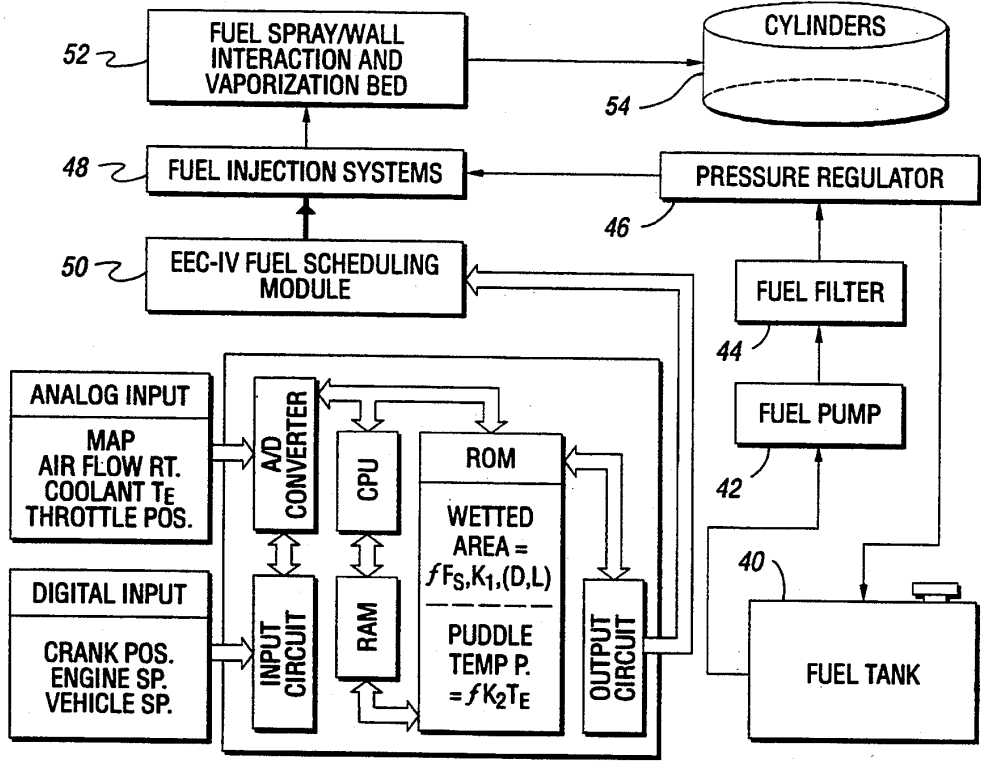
52
FUEL SPRAY/WALL INTERACTION AND VAPORIZATION BED

CYLINDERS
54

48
FUEL INJECTION SYSTEMS

PRESSURE REGULATOR
46

50
EEC-IV FUEL SCHEDULING MODULE

FUEL FILTER
44

FUEL PUMP
42

ANALOG INPUT
MAP
AIR FLOW RT.
COOLANT $T_E$
THROTTLE POS.

DIGITAL INPUT
CRANK POS.
ENGINE SP.
VEHICLE SP.

A/D CONVERTER

INPUT CIRCUIT

CPU

RAM

ROM
WETTED AREA = $f F_S, K_1, (D,L)$
PUDDLE TEMP P. $= f K_2 T_E$

OUTPUT CIRCUIT

40
FUEL TANK